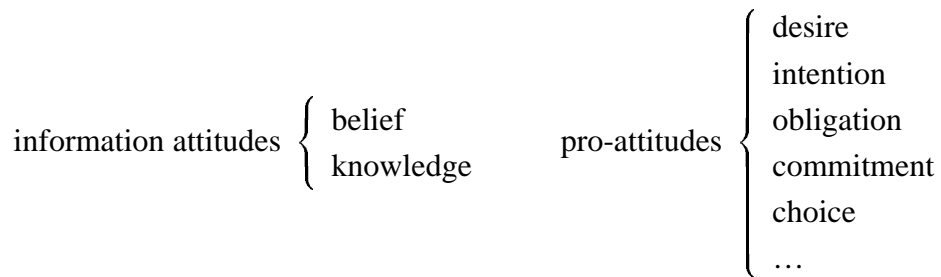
information attitudes $\begin{cases} \text{belief} \\ \text{knowledge} \end{cases}$ pro-attitudes $\begin{cases} \text{desire} \\ \text{intention} \\ \text{obligation} \\ \text{commitment} \\ \text{choice} \\ \ldots \end{cases}$